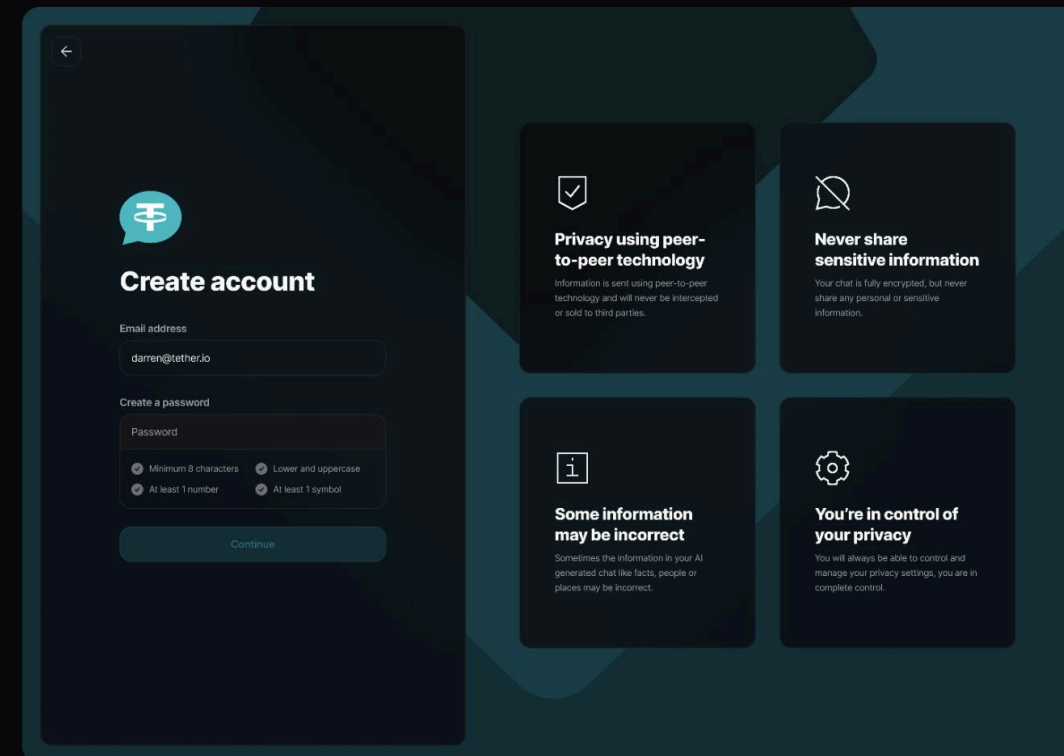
Create account

Email address

darren@tether.io

Create a password

Password

Minimum 8 characters

Lower and uppercase

At least 1 number

At least 1 symbol

Continue

Privacy using peer-to-peer technology

Information is sent using peer-to-peer technology and will never be intercepted or sold to third parties.

Never share sensitive information

Your chat is fully encrypted, but never share any personal or sensitive information.

Some information may be incorrect

Sometimes the information in your AI generated chat like facts, people or places may be incorrect.

You're in control of your privacy

You will always be able to control and manage your privacy settings, you are in complete control.